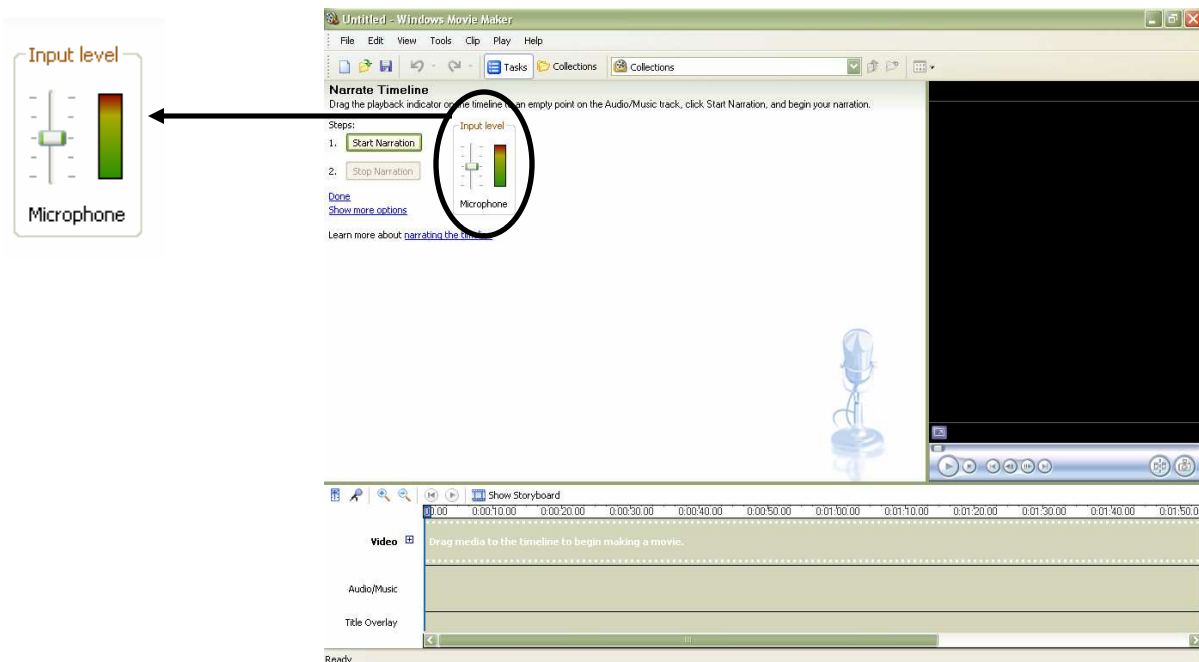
Input level

Microphone

Untitled - Windows Movie Maker

File Edit View Tools Clip Play Help

Tasks Collections Collections

Narrate Timeline

Drag the playback indicator on the timeline to an empty point on the Audio/Music track, click Start Narration, and begin your narration.

Steps:

1. Start Narration

2. Stop Narration

Input level

Microphone

Done

Show more options

Learn more about narrating the timeline

Show Storyboard

0:00 0:00:10.00 0:00:20.00 0:00:30.00 0:00:40.00 0:00:50.00 0:01:00.00 0:01:10.00 0:01:20.00 0:01:30.00 0:01:40.00 0:01:50.0

Video

Drag media to the timeline to begin making a movie.

Audio/Music

Title Overlay

Ready